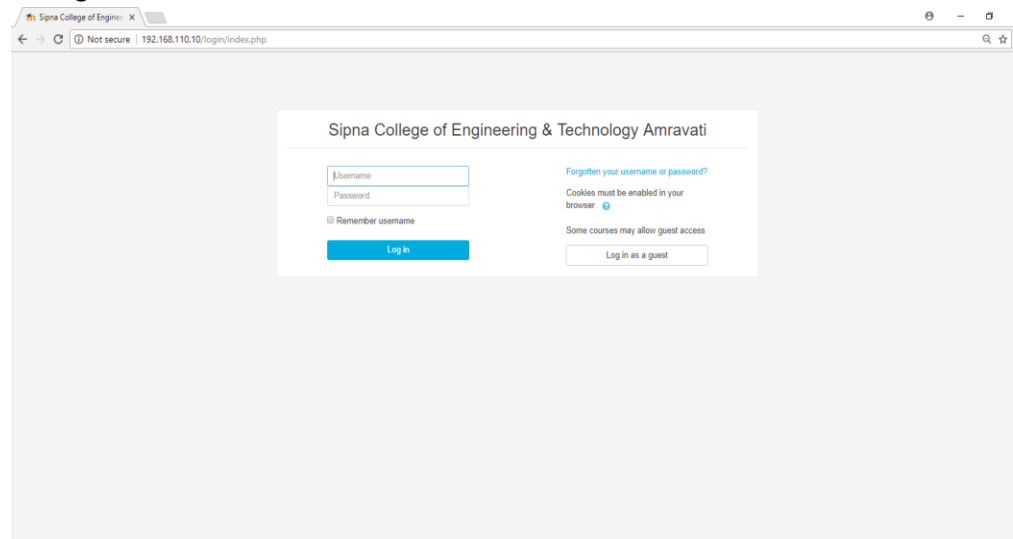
Sipna College of Enginee ×

Not secure | 192.168.110.10/login/index.php

Sipna College of Engineering & Technology Amravati

Username

Password

Remember username

Log in

Forgotten your username or password?

Cookies must be enabled in your browser

Some courses may allow guest access

Log in as a guest